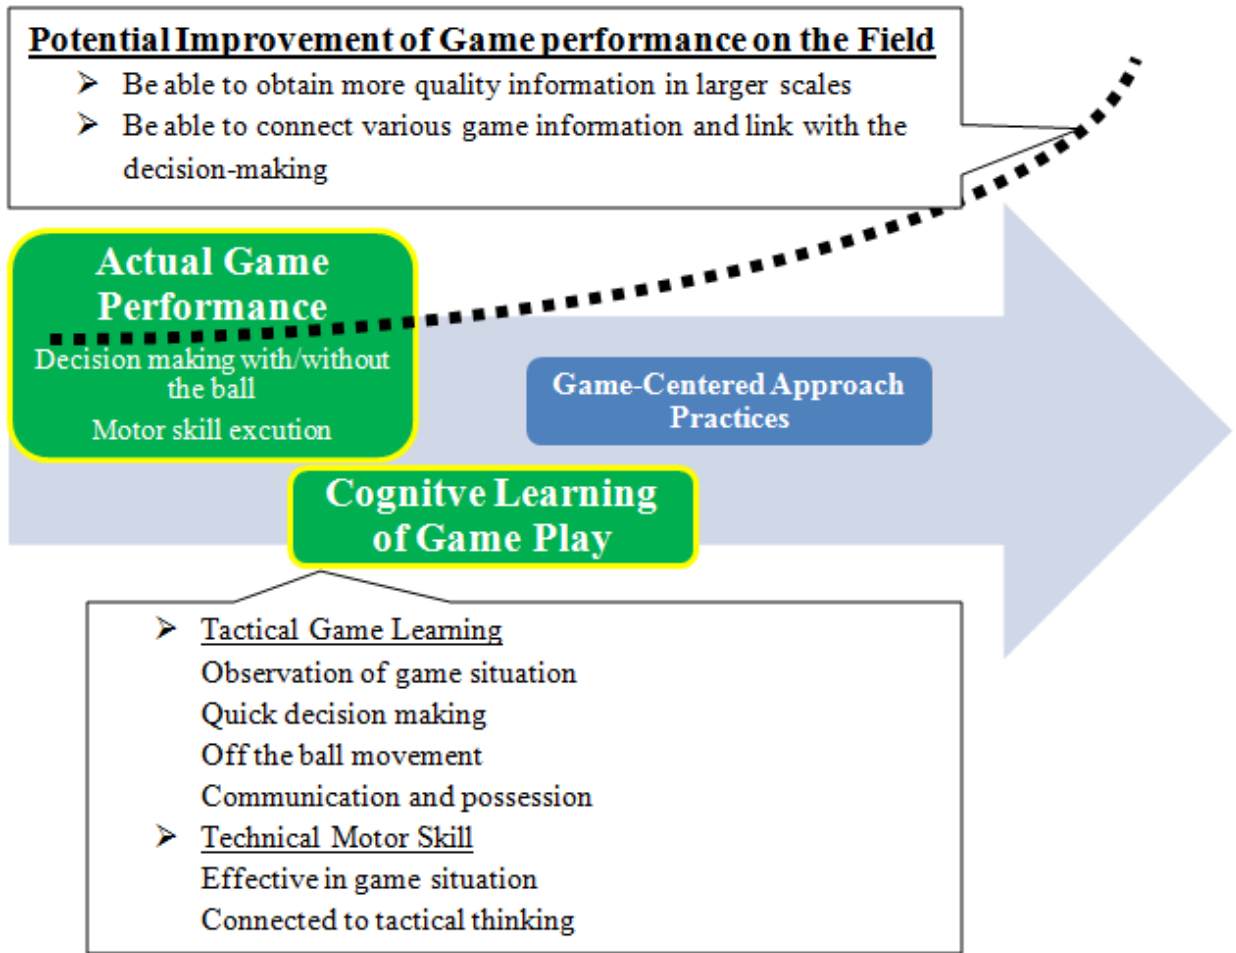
Potential Improvement of Game performance on the Field
➢ Be able to obtain more quality information in larger scales
➢ Be able to connect various game information and link with the decision-making

Actual Game Performance
Decision making with/without the ball
Motor skill excution

Game-Centered Approach Practices

Cognitve Learning of Game Play

➢ Tactical Game Learning
Observation of game situation
Quick decision making
Off the ball movement
Communication and possession
➢ Technical Motor Skill
Effective in game situation
Connected to tactical thinking